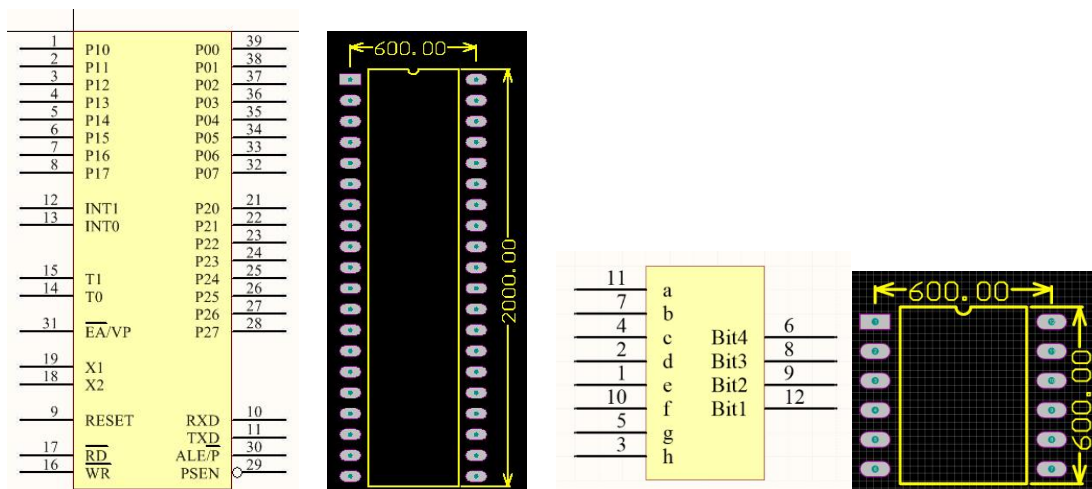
1 P10
2 P11
3 P12
4 P13
5 P14
6 P15
7 P16
8 P17
12 INT1
13 INT0
15 T1
14 T0
31 $\overline{EA}$/VP
19 X1
18 X2
9 RESET
17 $\overline{RD}$
16 $\overline{WR}$

P00 39
P01 38
P02 37
P03 36
P04 35
P05 34
P06 33
P07 32
P20 21
P21 22
P22 23
P23 24
P24 25
P25 26
P26 27
P27 28
RXD 10
TXD 11
ALE/P 30
PSEN 29

600.00
2000.00

11 a
7 b
4 c
2 d
1 e
10 f
5 g
3 h
Bit4 6
Bit3 8
Bit2 9
Bit1 12

600.00
600.00